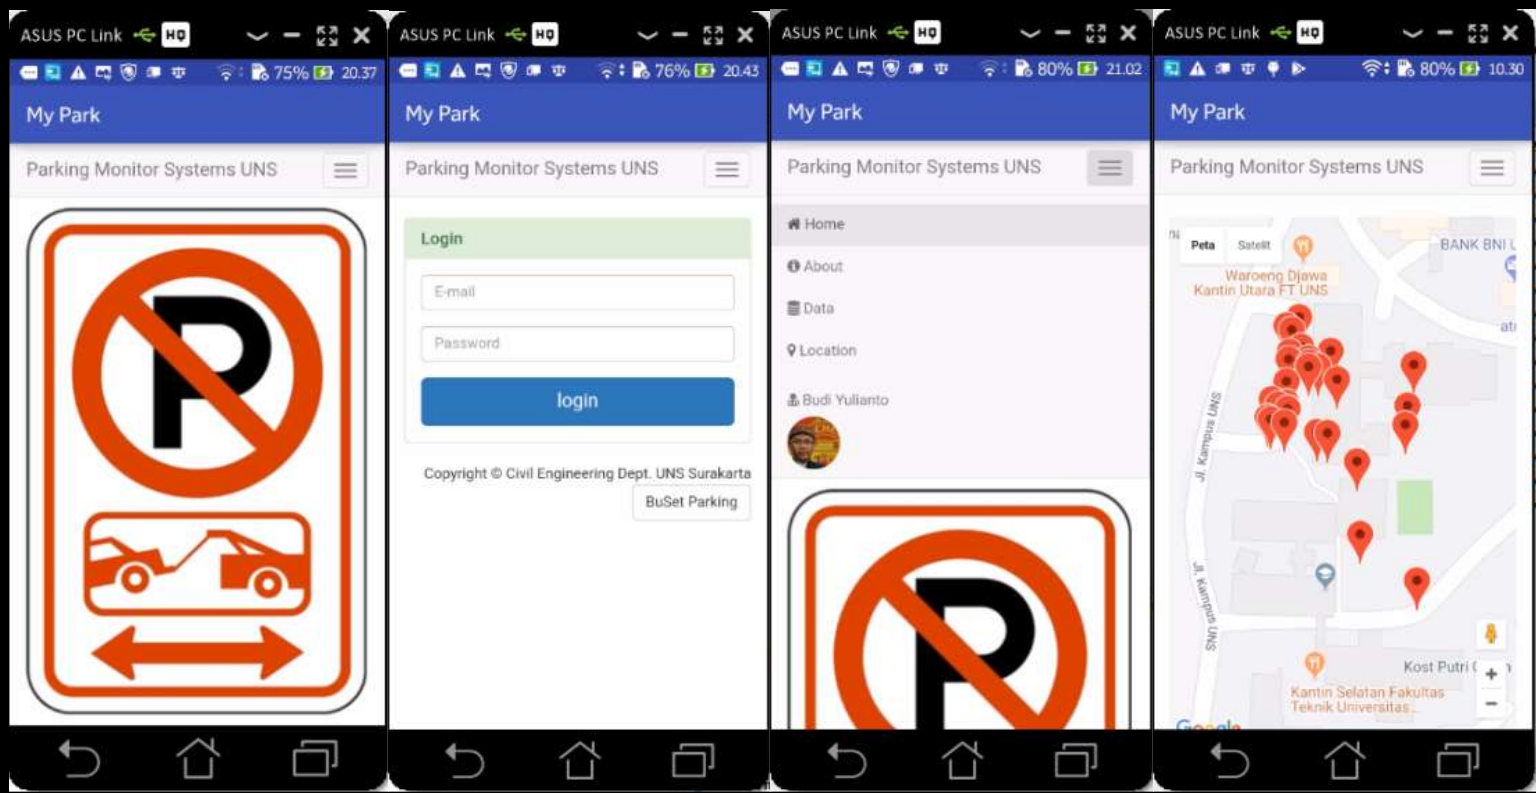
ASUS PC Link HQ

75% 20.37

My Park

Parking Monitor Systems UNS

P

ASUS PC Link HQ

76% 20.43

My Park

Parking Monitor Systems UNS

Login

E-mail

Password

login

Copyright © Civil Engineering Dept. UNS Surakarta

BuSet Parking

ASUS PC Link HQ

80% 21.02

My Park

Parking Monitor Systems UNS

Home

About

Data

Location

Budi Yulianto

P

ASUS PC Link HQ

80% 10.30

My Park

Parking Monitor Systems UNS

Peta Satelit

BANK BNI

Waroeng Djawa Kantin Utara FT UNS

Jl. Kampus UNS

Jl. Kampus UNS

Kost Putri

Kantin Selatan Fakultas Teknik Universitas...

Google